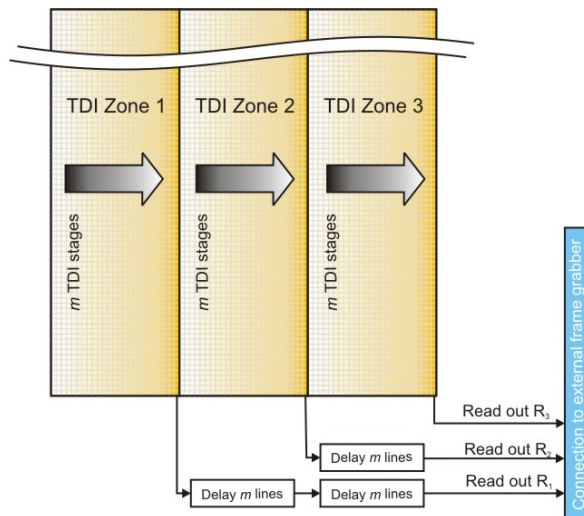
TDI Zone 1

TDI Zone 2

TDI Zone 3

$m$ TDI stages

$m$ TDI stages

$m$ TDI stages

Read out $R_3$

Delay $m$ lines

Read out $R_2$

Delay $m$ lines

Delay $m$ lines

Read out $R_1$

Connection to external frame grabber